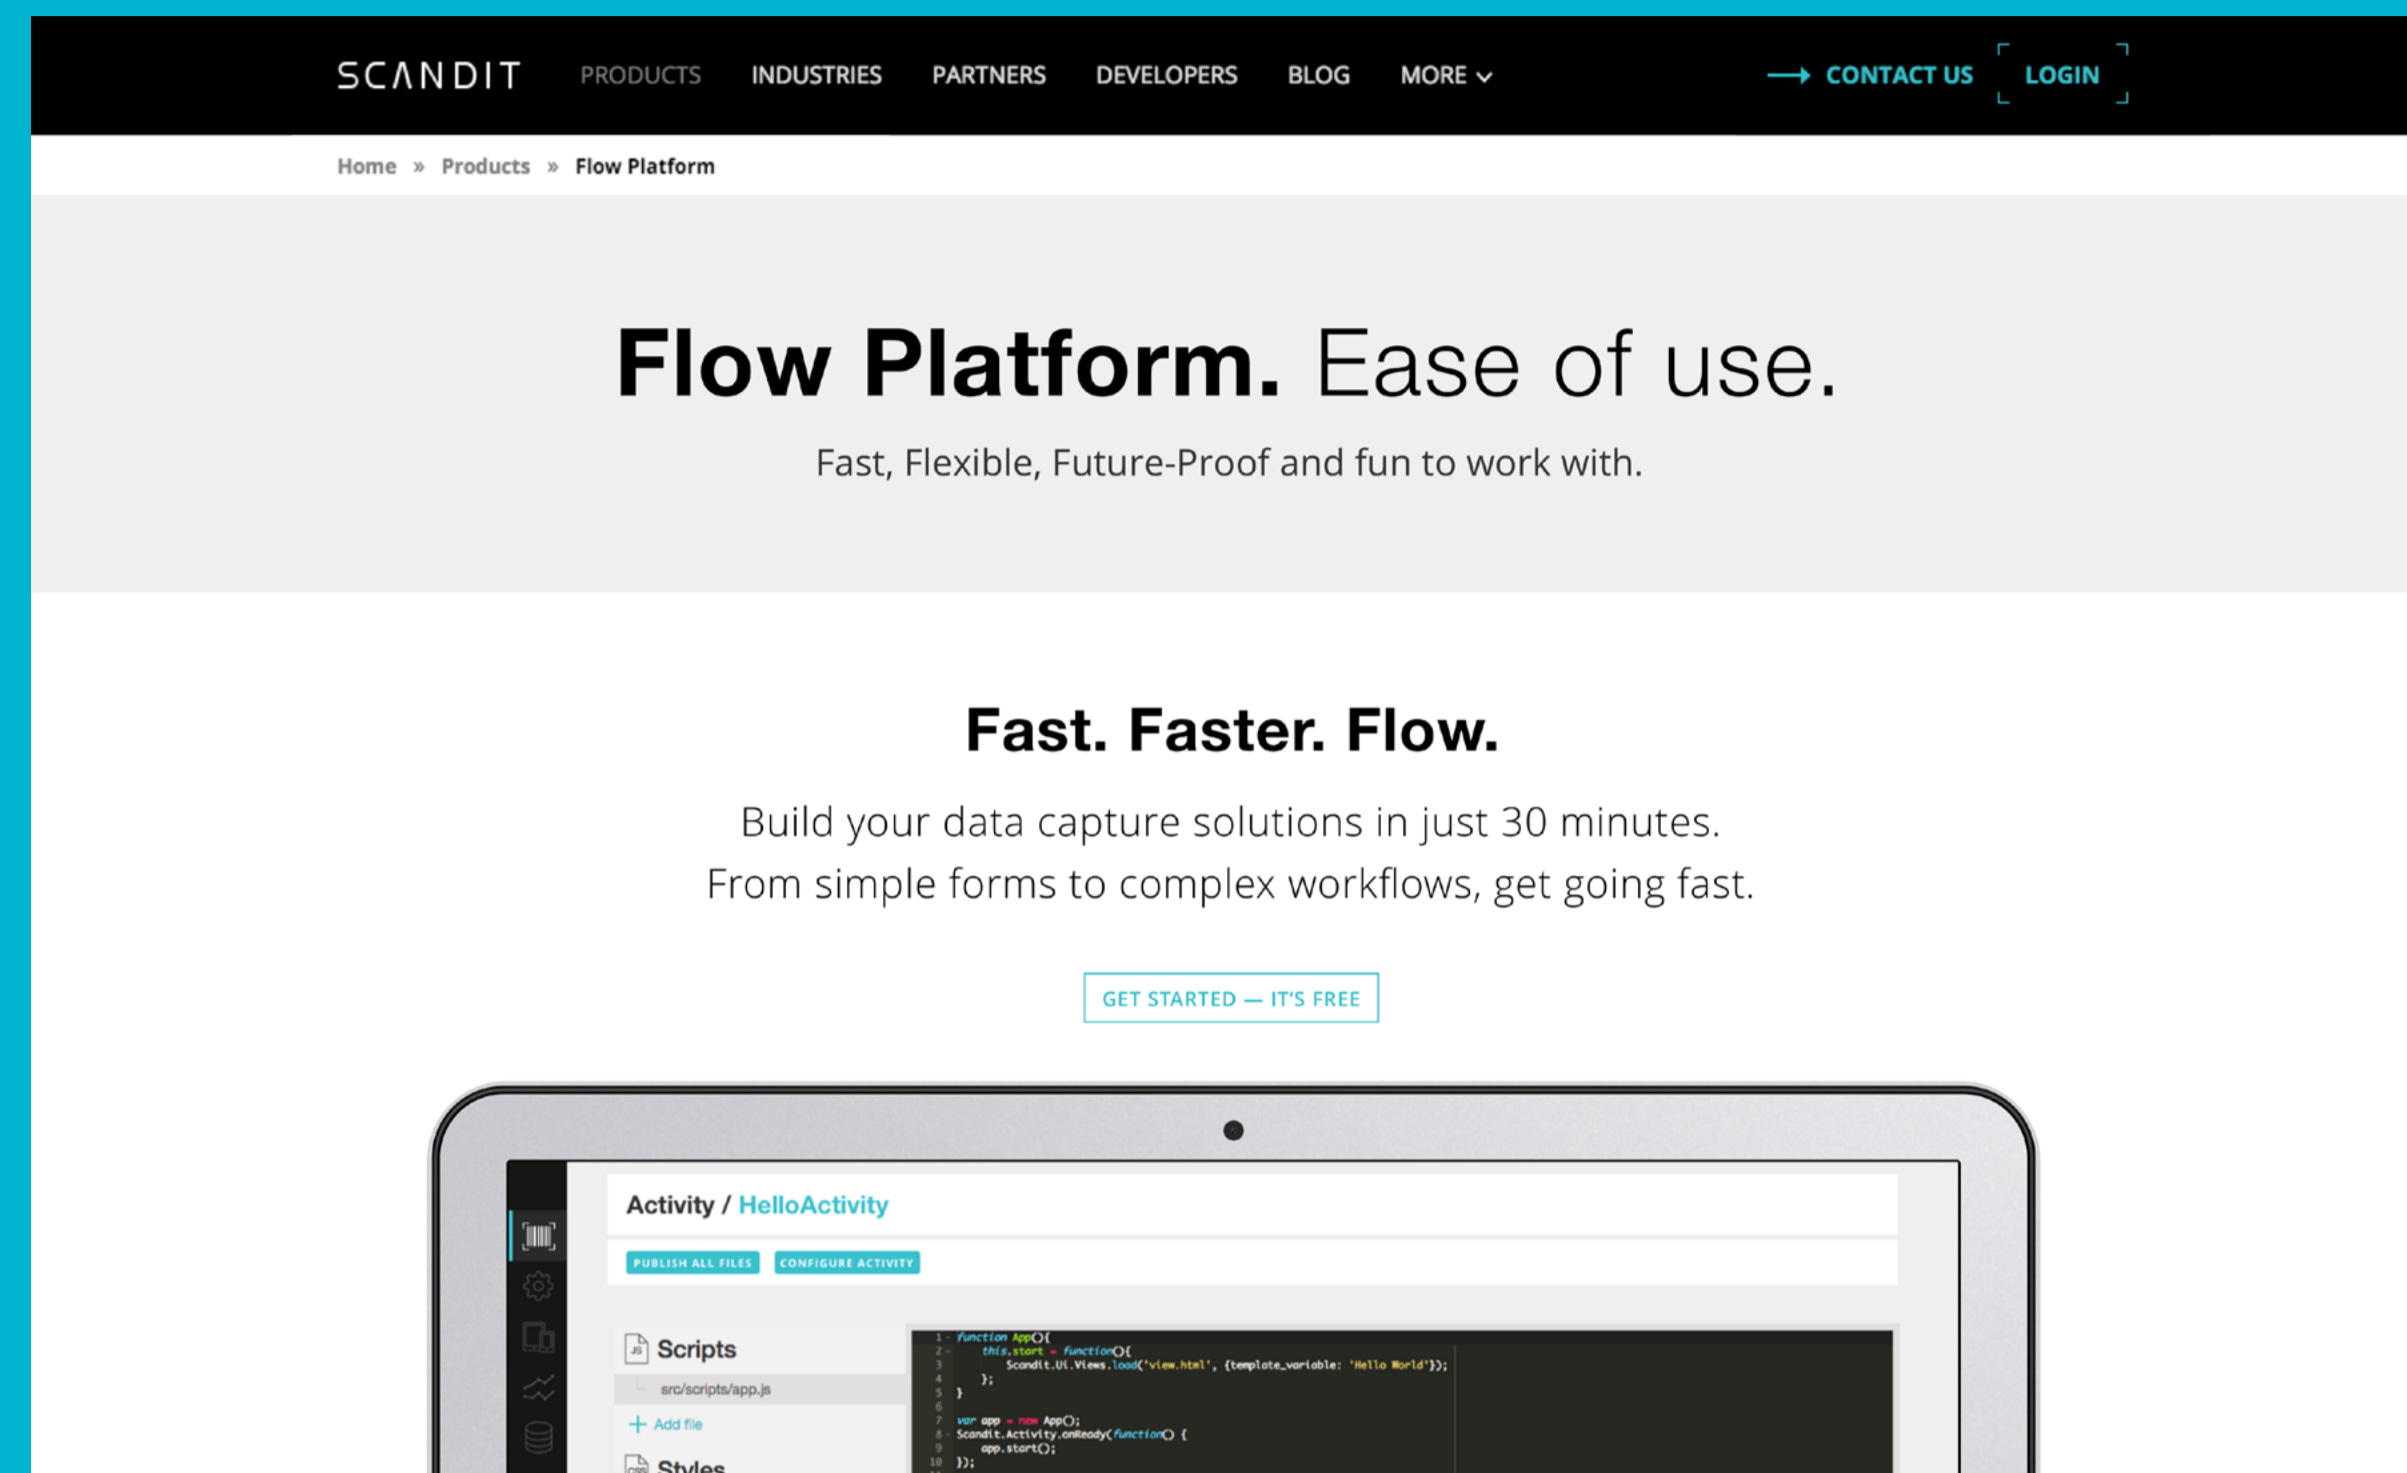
SCANDIT PRODUCTS INDUSTRIES PARTNERS DEVELOPERS BLOG MORE

CONTACT US LOGIN

Home » Products » Flow Platform

Flow Platform. Ease of use.

Fast, Flexible, Future-Proof and fun to work with.

Fast. Faster. Flow.

Build your data capture solutions in just 30 minutes.
From simple forms to complex workflows, get going fast.

GET STARTED — IT'S FREE

Activity / HelloActivity

PUBLISH ALL FILES CONFIGURE ACTIVITY

Scripts
src/scripts/app.js
+ Add file
Styles

```
1 function App(){
2     this.start = function(){
3         Scandit.UI.Views.load('view.html', {template_variable: 'Hello World'});
4     };
5 }
6
7 var app = new App();
8 Scandit.Activity.onReady(function() {
9     app.start();
10 });
```